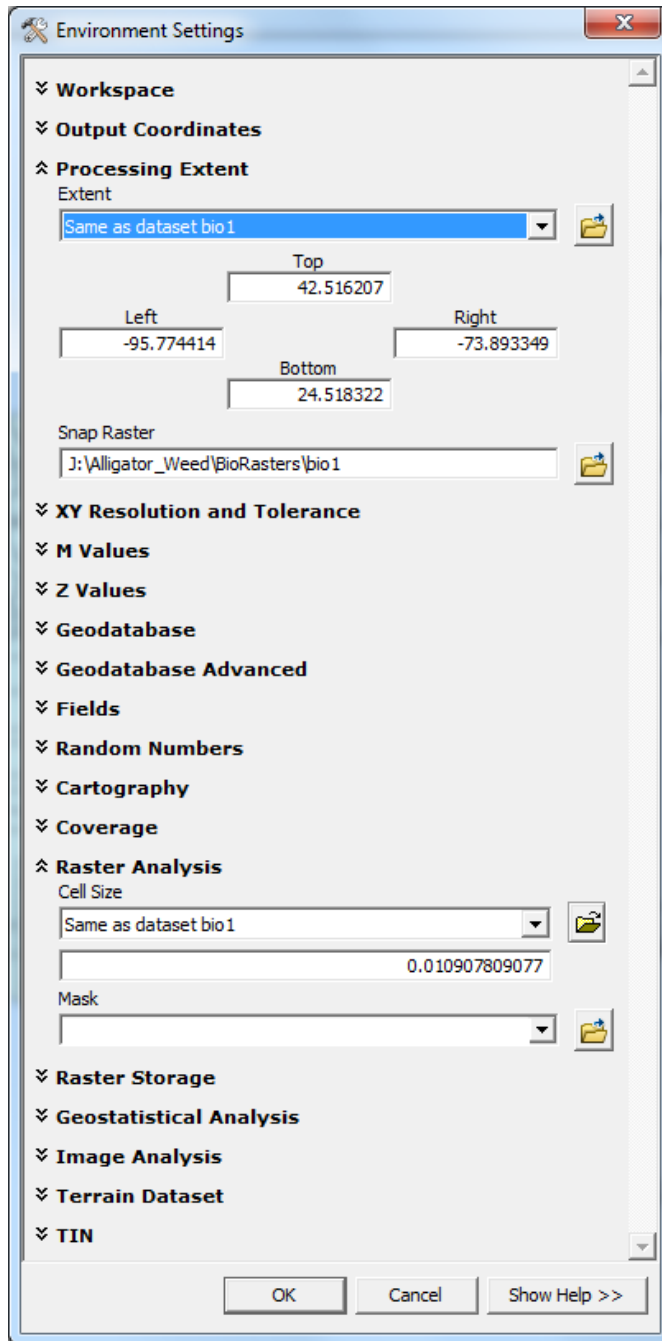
Environment Settings

Workspace
Output Coordinates
Processing Extent
Extent
Same as dataset bio1
Top
42.516207
Left
-95.774414
Right
-73.893349
Bottom
24.518322
Snap Raster
J:\Alligator_Weed\BioRasters\bio1
XY Resolution and Tolerance
M Values
Z Values
Geodatabase
Geodatabase Advanced
Fields
Random Numbers
Cartography
Coverage
Raster Analysis
Cell Size
Same as dataset bio1
0.010907809077
Mask
Raster Storage
Geostatistical Analysis
Image Analysis
Terrain Dataset
TIN

OK
Cancel
Show Help >>